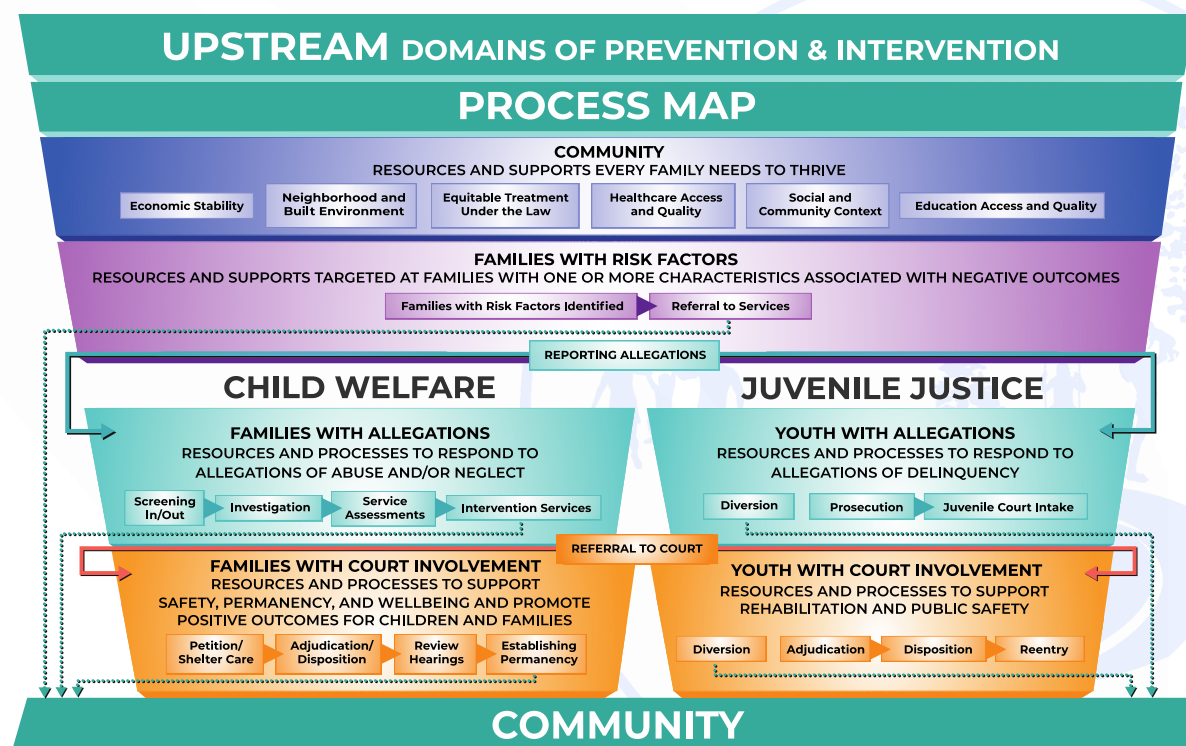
UPSTREAM DOMAINS OF PREVENTION & INTERVENTION

PROCESS MAP

COMMUNITY
RESOURCES AND SUPPORTS EVERY FAMILY NEEDS TO THRIVE

Economic Stability
Neighborhood and Built Environment
Equitable Treatment Under the Law
Healthcare Access and Quality
Social and Community Context
Education Access and Quality

FAMILIES WITH RISK FACTORS
RESOURCES AND SUPPORTS TARGETED AT FAMILIES WITH ONE OR MORE CHARACTERISTICS ASSOCIATED WITH NEGATIVE OUTCOMES

Families with Risk Factors Identified
Referral to Services

REPORTING ALLEGATIONS

CHILD WELFARE

JUVENILE JUSTICE

FAMILIES WITH ALLEGATIONS
RESOURCES AND PROCESSES TO RESPOND TO ALLEGATIONS OF ABUSE AND/OR NEGLECT

Screening In/Out
Investigation
Service Assessments
Intervention Services

YOUTH WITH ALLEGATIONS
RESOURCES AND PROCESSES TO RESPOND TO ALLEGATIONS OF DELINQUENCY

Diversion
Prosecution
Juvenile Court Intake

REFERRAL TO COURT

FAMILIES WITH COURT INVOLVEMENT
RESOURCES AND PROCESSES TO SUPPORT SAFETY, PERMANENCY, AND WELLBEING AND PROMOTE POSITIVE OUTCOMES FOR CHILDREN AND FAMILIES

Petition/ Shelter Care
Adjudication/ Disposition
Review Hearings
Establishing Permanency

YOUTH WITH COURT INVOLVEMENT
RESOURCES AND PROCESSES TO SUPPORT REHABILITATION AND PUBLIC SAFETY

Diversion
Adjudication
Disposition
Reentry

COMMUNITY